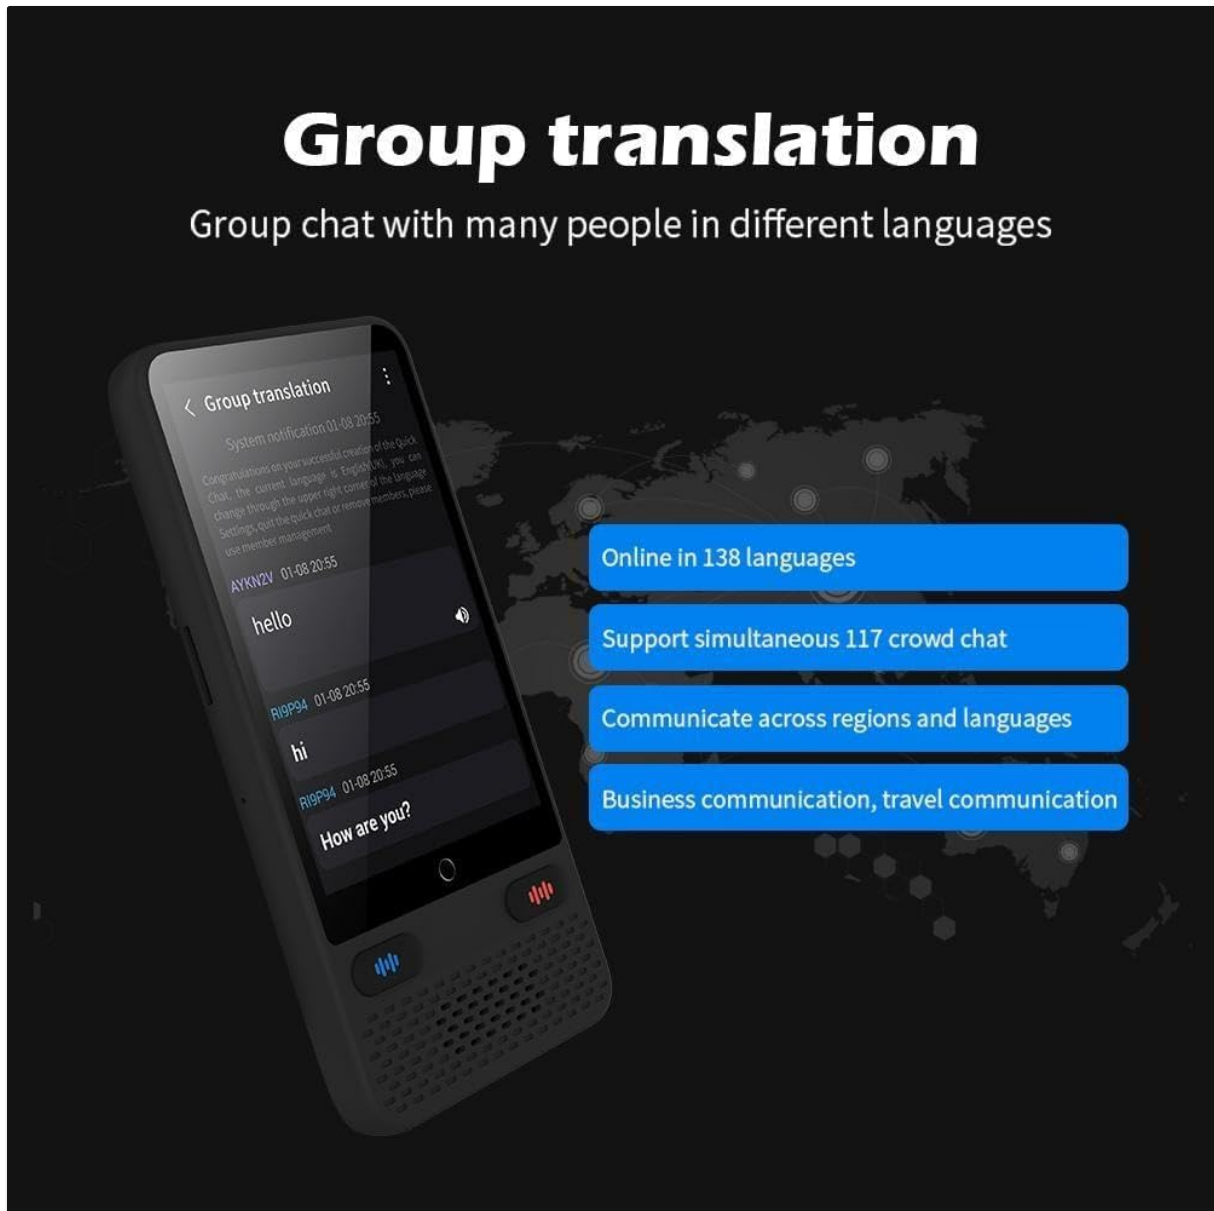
Group translation

Group chat with many people in different languages

Group translation

System notification 01-08 20:55

Congratulations on your successful creation of the Quick Chat, the current language is English(UK), you can change through the upper right corner of the language Settings, quit the quick chat or remove members, please use member management

AYKN2V 01-08 20:55

hello

RI9P94 01-08 20:55

hi

RI9P94 01-08 20:55

How are you?

Online in 138 languages

Support simultaneous 117 crowd chat

Communicate across regions and languages

Business communication, travel communication